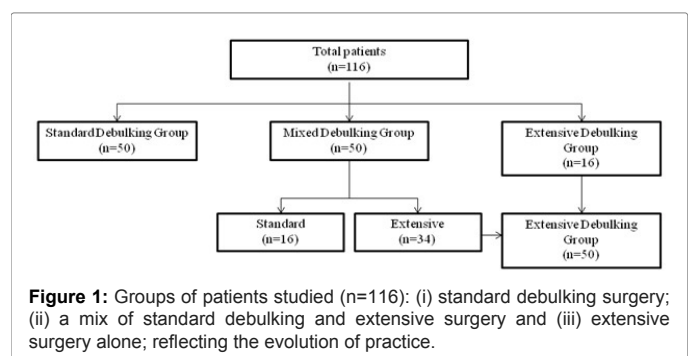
Total patients
(n=116)

Standard Debulking Group
(n=50)

Mixed Debulking Group
(n=50)

Extensive Debulking Group
(n=16)

Standard
(n=16)

Extensive
(n=34)

Extensive Debulking Group
(n=50)

**Figure 1:** Groups of patients studied (n=116): (i) standard debulking surgery; (ii) a mix of standard debulking and extensive surgery and (iii) extensive surgery alone; reflecting the evolution of practice.